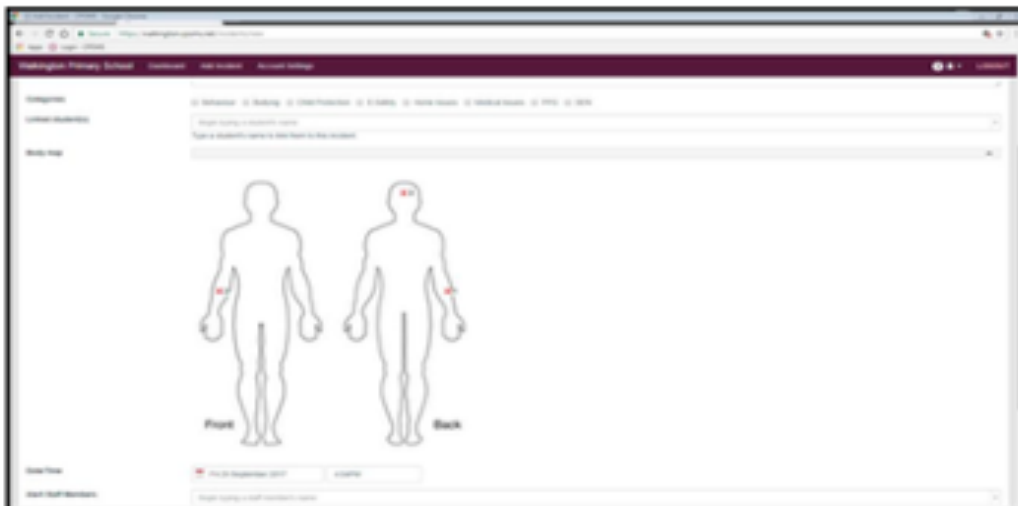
Walkington Primary School Dashboard Add Incident Account Settings

LOGOUT

Categories

Behaviour Bullying Child Protection E-Safety Home Issues Medical Issues PPG SEN

Linked student(s)

Begin typing a student's name

Type a student's name to link them to this incident.

Body map

Front

Back

Date/Time

Fri 29 September 2017

Alert Staff Members

Begin typing a staff member's name